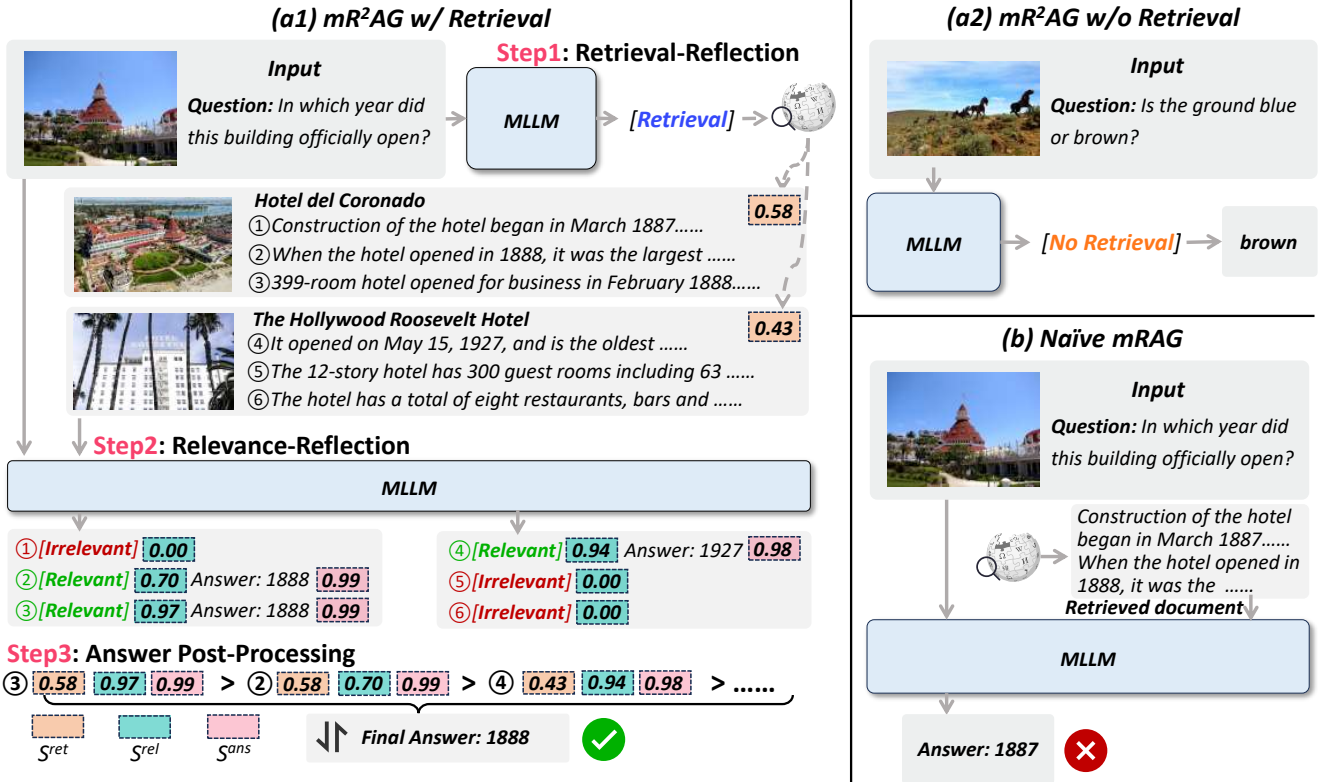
(a1) mR$^2$AG w/ Retrieval

Step1: Retrieval-Reflection

Input

Question: In which year did this building officially open?

MLLM

[Retrieval]

Hotel del Coronado

0.58

①Construction of the hotel began in March 1887……

②When the hotel opened in 1888, it was the largest ……

③399-room hotel opened for business in February 1888……

The Hollywood Roosevelt Hotel

0.43

④It opened on May 15, 1927, and is the oldest ……

⑤The 12-story hotel has 300 guest rooms including 63 ……

⑥The hotel has a total of eight restaurants, bars and ……

Step2: Relevance-Reflection

MLLM

①[Irrelevant] 0.00

②[Relevant] 0.70 Answer: 1888 0.99

③[Relevant] 0.97 Answer: 1888 0.99

④[Relevant] 0.94 Answer: 1927 0.98

⑤[Irrelevant] 0.00

⑥[Irrelevant] 0.00

Step3: Answer Post-Processing

③ 0.58 0.97 0.99 > ② 0.58 0.70 0.99 > ④ 0.43 0.94 0.98 > ……

$S^{ret}$ $S^{rel}$ $S^{ans}$

Final Answer: 1888

(a2) mR$^2$AG w/o Retrieval

Input

Question: Is the ground blue or brown?

MLLM

[No Retrieval]

brown

(b) Naïve mRAG

Input

Question: In which year did this building officially open?

Construction of the hotel began in March 1887…… When the hotel opened in 1888, it was the ……

Retrieved document

MLLM

Answer: 1887